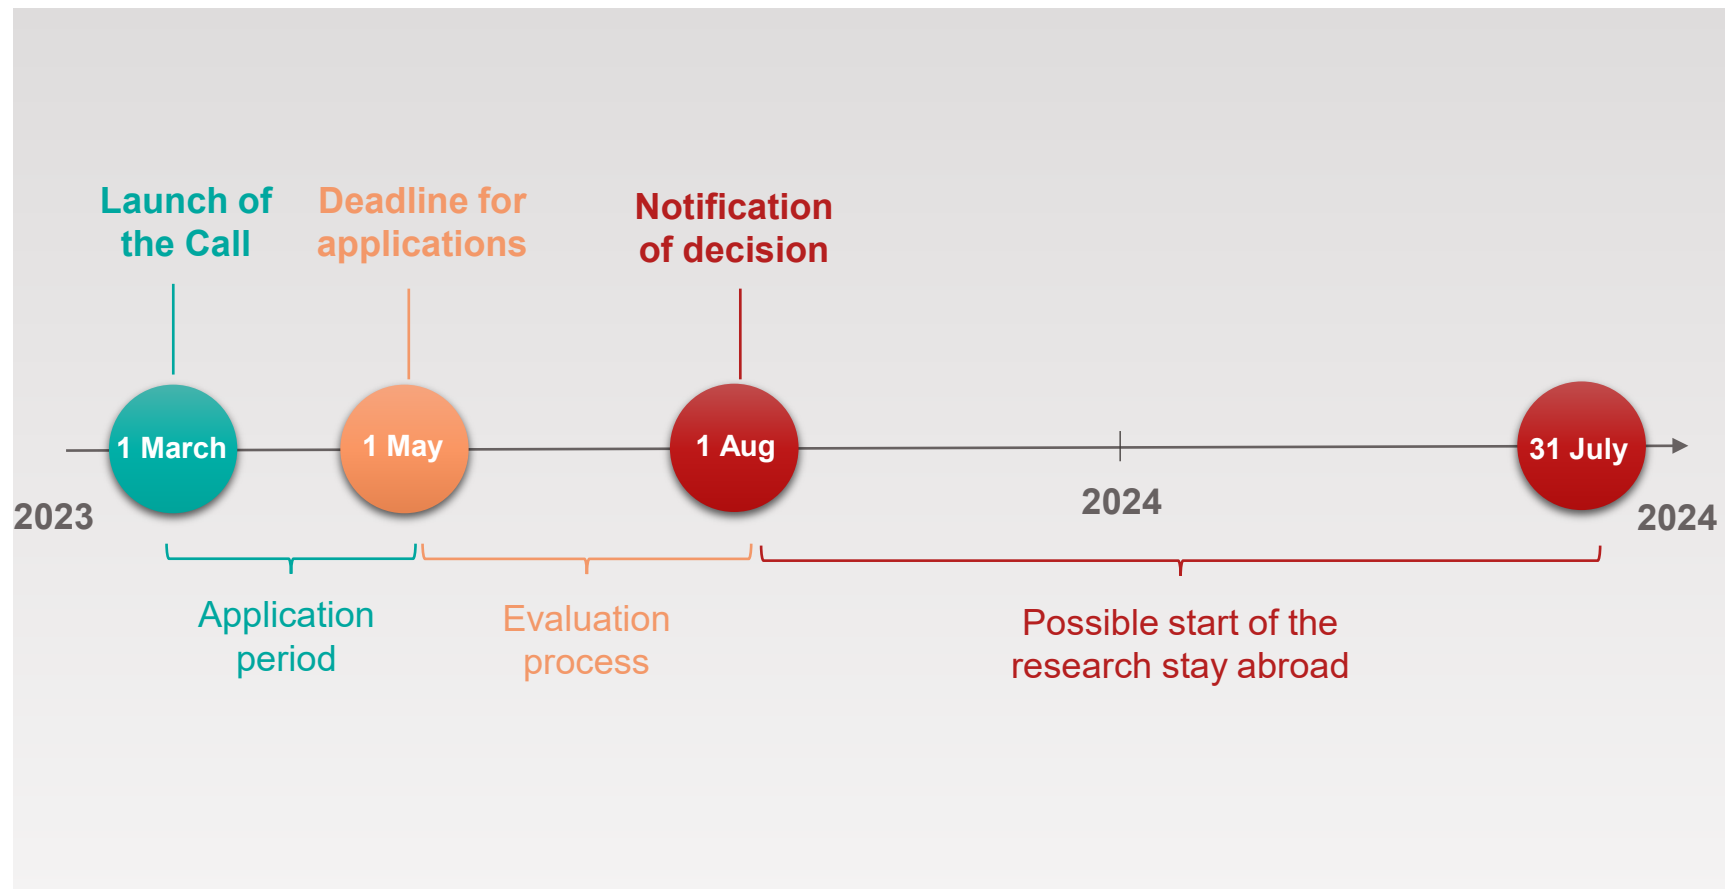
Launch of the Call

Deadline for applications

Notification of decision

1 March

1 May

1 Aug

31 July

2023

2024

2024

Application period

Evaluation process

Possible start of the research stay abroad